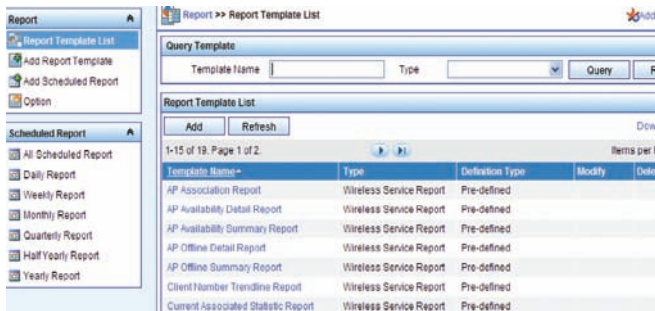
Report
Report Template List
Add Report Template
Add Scheduled Report
Option

Scheduled Report
All Scheduled Report
Daily Report
Weekly Report
Monthly Report
Quarterly Report
Half Yearly Report
Yearly Report

Report >> Report Template List

Add

Query Template

Template Name

Type

Query

F

Report Template List

Add

Refresh

Dow

1-15 of 19. Page 1 of 2.

Items per

| Template Name | Type | Definition Type | Modify | Dele |
|---|---|---|---|---|
| AP Association Report | Wireless Service Report | Pre-defined | | |
| AP Availability Detail Report | Wireless Service Report | Pre-defined | | |
| AP Availability Summary Report | Wireless Service Report | Pre-defined | | |
| AP Offline Detail Report | Wireless Service Report | Pre-defined | | |
| AP Offline Summary Report | Wireless Service Report | Pre-defined | | |
| Client Number Trendline Report | Wireless Service Report | Pre-defined | | |
| Current Associated Statistic Report | Wireless Service Report | Pre-defined | | |